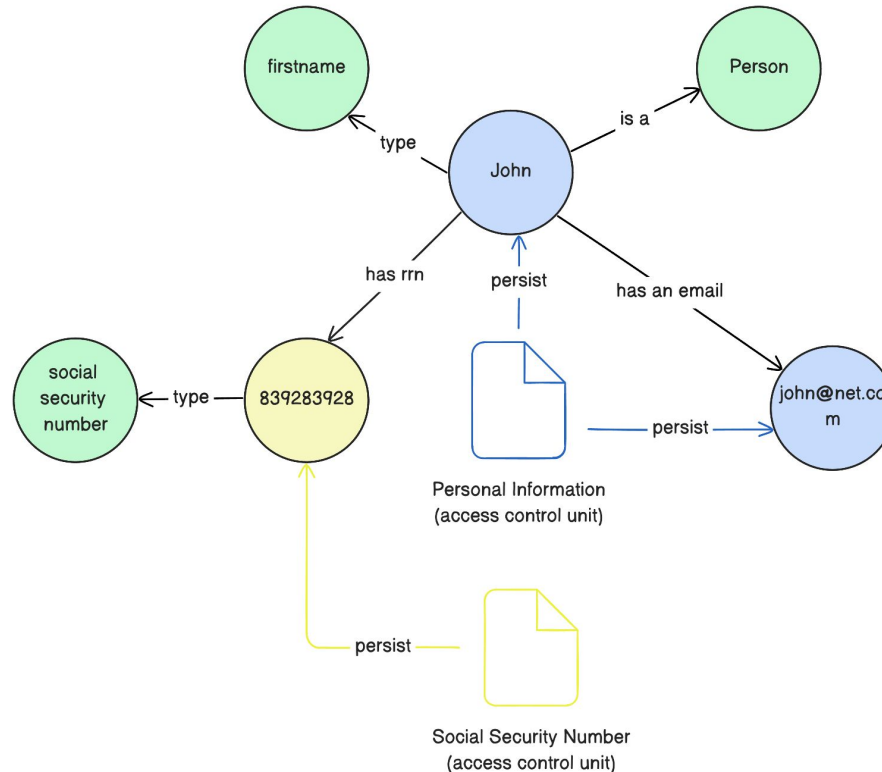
firstname

Person

type

is a

John

has rrn

persist

has an email

social security number

type

839283928

john@net.co m

persist

Personal Information (access control unit)

persist

Social Security Number (access control unit)